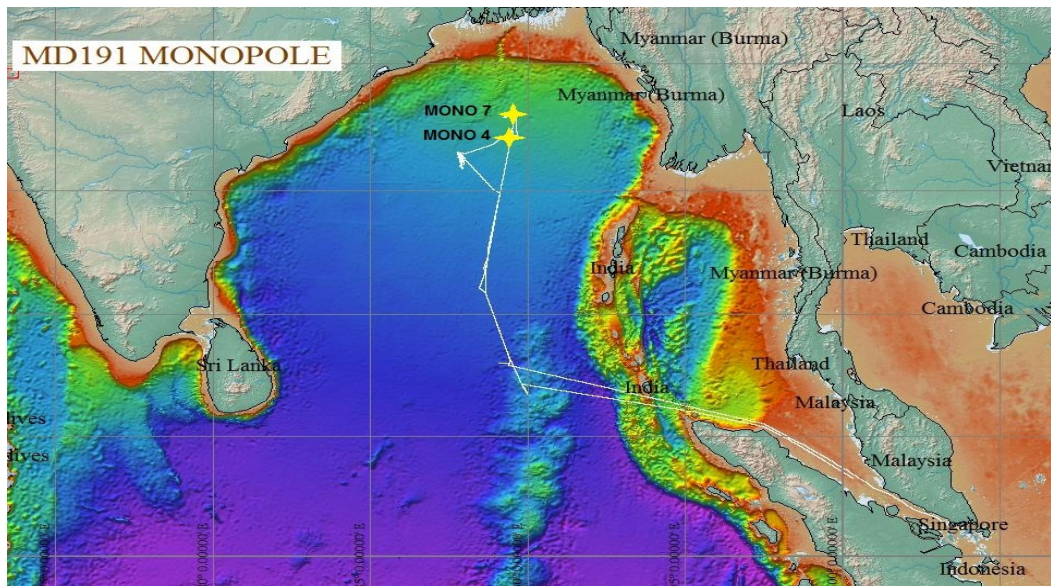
MD191 MONOPOLE

Myanmar (Burma)

Myanmar (Burma)

MONO 7

MONO 4

Laos

Vietnam

Thailand

Cambodia

India

Myanmar (Burma)

Cambodia

Sri Lanka

Thailand

India

Malaysia

lives

dives

Malaysia

Singapore

Indonesia